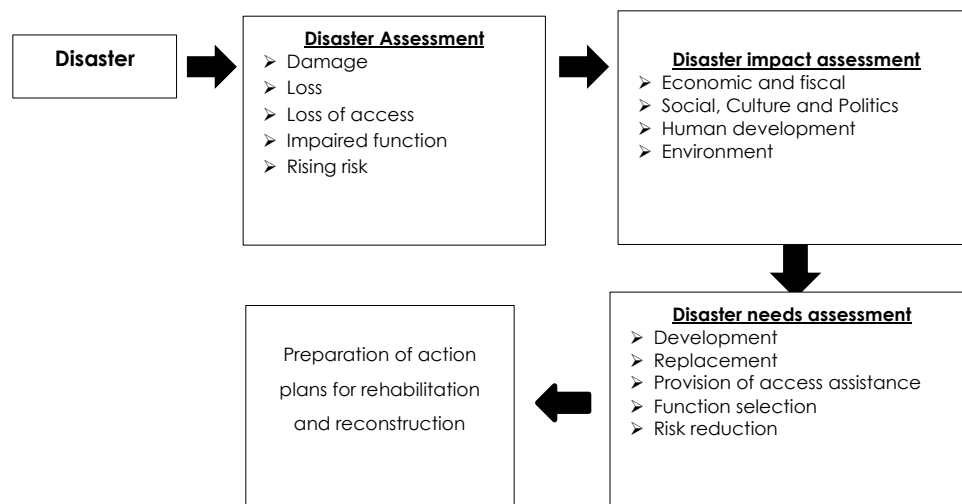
Disaster

Disaster Assessment
➢ Damage
➢ Loss
➢ Loss of access
➢ Impaired function
➢ Rising risk

Disaster impact assessment
➢ Economic and fiscal
➢ Social, Culture and Politics
➢ Human development
➢ Environment

Disaster needs assessment
➢ Development
➢ Replacement
➢ Provision of access assistance
➢ Function selection
➢ Risk reduction

Preparation of action plans for rehabilitation and reconstruction